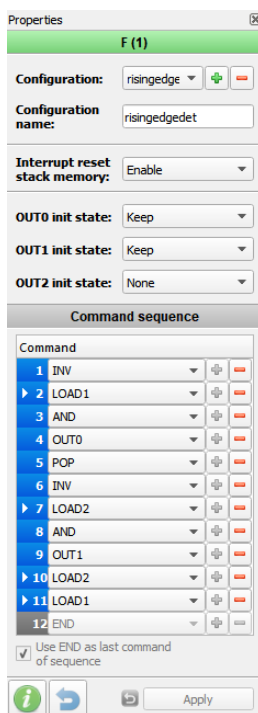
Properties

F (1)

Configuration: risingedge

Configuration name: risingedgedet

Interrupt reset stack memory: Enable

OUT0 init state: Keep

OUT1 init state: Keep

OUT2 init state: None

Command sequence

| | Command |
|---|---|
| 1 | INV |
| 2 | LOAD1 |
| 3 | AND |
| 4 | OUT0 |
| 5 | POP |
| 6 | INV |
| 7 | LOAD2 |
| 8 | AND |
| 9 | OUT1 |
| 10 | LOAD2 |
| 11 | LOAD1 |
| 12 | END |

Use END as last command of sequence

Apply